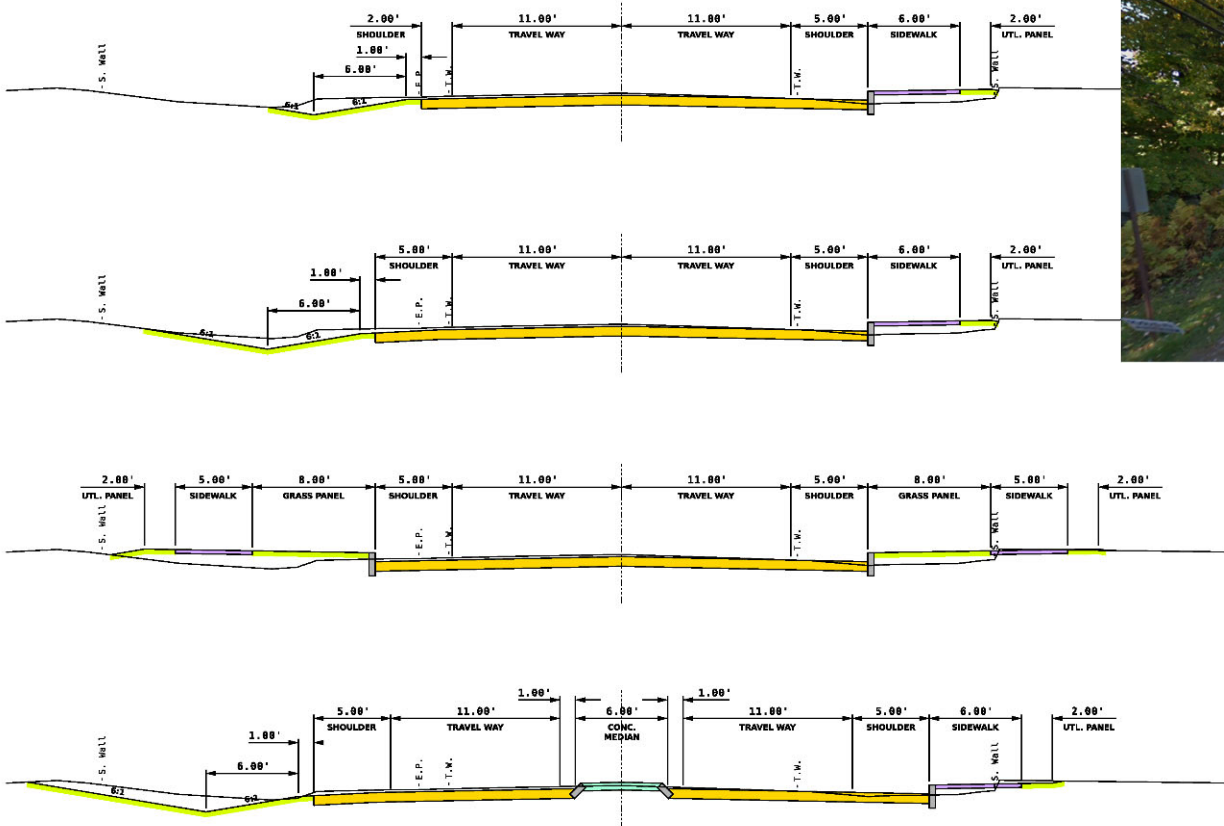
-S. Wall
2.00'
SHOULDER
1.00'
6.00'
6:1
6:1
-E.P.
-T.W.
11.00'
TRAVEL WAY
11.00'
TRAVEL WAY
-T.W.
5.00'
SHOULDER
6.00'
SIDEWALK
-S. Wall
2.00'
UTL. PANEL

-S. Wall
1.00'
6.00'
6:1
6:1
5.00'
SHOULDER
-E.P.
-T.W.
11.00'
TRAVEL WAY
11.00'
TRAVEL WAY
-T.W.
5.00'
SHOULDER
6.00'
SIDEWALK
-S. Wall
2.00'
UTL. PANEL

2.00'
UTL. PANEL
-S. Wall
5.00'
SIDEWALK
8.00'
GRASS PANEL
5.00'
SHOULDER
-E.P.
-T.W.
11.00'
TRAVEL WAY
11.00'
TRAVEL WAY
-T.W.
5.00'
SHOULDER
8.00'
GRASS PANEL
-S. Wall
5.00'
SIDEWALK
2.00'
UTL. PANEL

-S. Wall
6:1
1.00'
6.00'
6:1
5.00'
SHOULDER
-E.P.
-T.W.
11.00'
TRAVEL WAY
1.00'
6.00'
CONC. MEDIAN
1.00'
11.00'
TRAVEL WAY
-T.W.
5.00'
SHOULDER
6.00'
SIDEWALK
-S. Wall
2.00'
UTL. PANEL